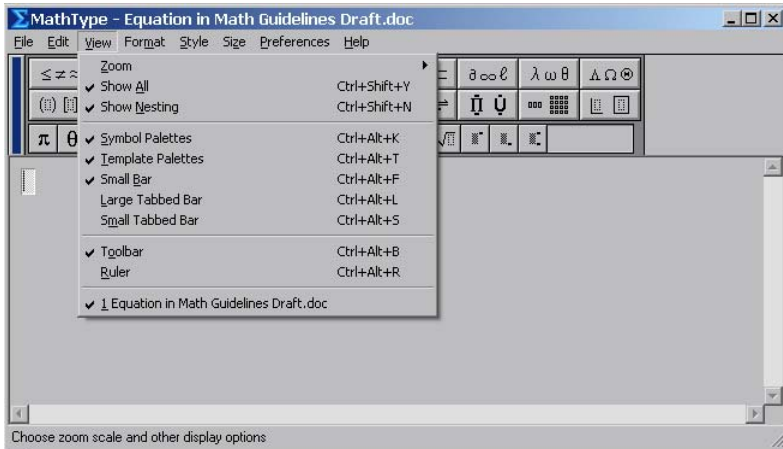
MathType - Equation in Math Guidelines Draft.doc

File Edit View Format Style Size Preferences Help

Zoom
✓ Show All Ctrl+Shift+Y
✓ Show Nesting Ctrl+Shift+N
✓ Symbol Palettes Ctrl+Alt+K
✓ Template Palettes Ctrl+Alt+T
✓ Small Bar Ctrl+Alt+F
Large Tabbed Bar Ctrl+Alt+L
Small Tabbed Bar Ctrl+Alt+S
✓ Toolbar Ctrl+Alt+B
Ruler Ctrl+Alt+R
✓ 1 Equation in Math Guidelines Draft.doc

$\leq \neq \approx$ $\partial \infty \ell$ $\lambda \omega \theta$ $\Lambda \Omega \circledast$

$\pi$ $\theta$

Choose zoom scale and other display options